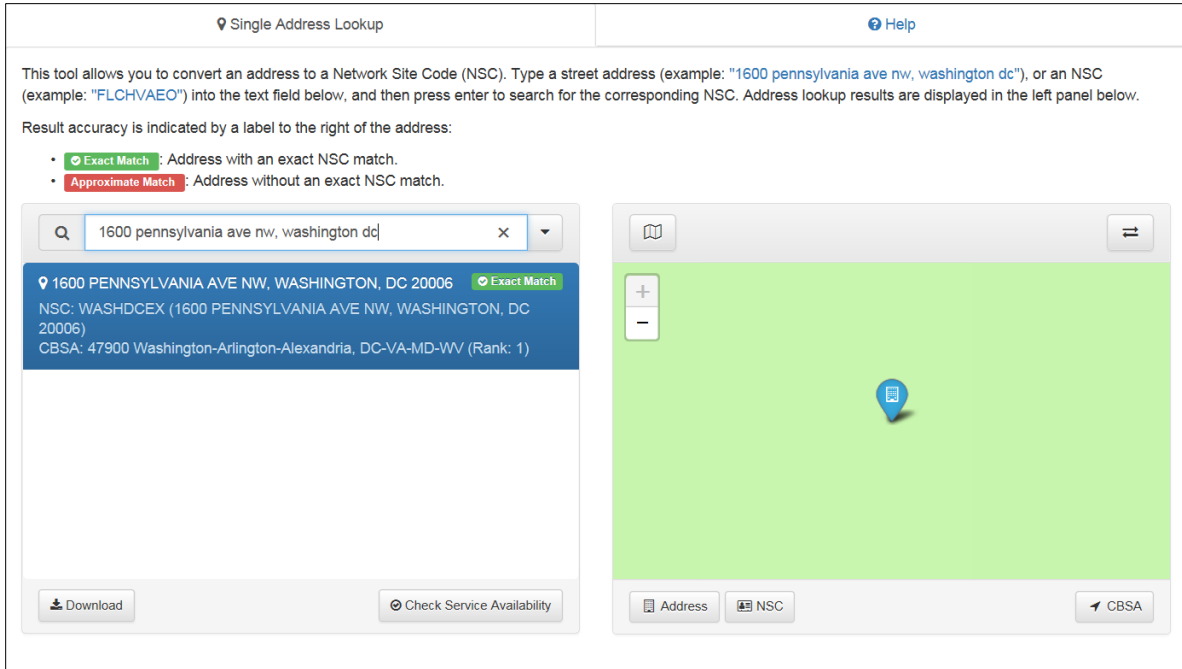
Single Address Lookup

Help

This tool allows you to convert an address to a Network Site Code (NSC). Type a street address (example: "1600 pennsylvania ave nw, washington dc"), or an NSC (example: "FLCHVAEO") into the text field below, and then press enter to search for the corresponding NSC. Address lookup results are displayed in the left panel below.

Result accuracy is indicated by a label to the right of the address:

- Exact Match: Address with an exact NSC match.
- Approximate Match: Address without an exact NSC match.

1600 pennsylvania ave nw, washington dc

1600 PENNSYLVANIA AVE NW, WASHINGTON, DC 20006 Exact Match
NSC: WASHDCEX (1600 PENNSYLVANIA AVE NW, WASHINGTON, DC 20006)
CBSA: 47900 Washington-Arlington-Alexandria, DC-VA-MD-WV (Rank: 1)

+
−

Download

Check Service Availability

Address

NSC

CBSA